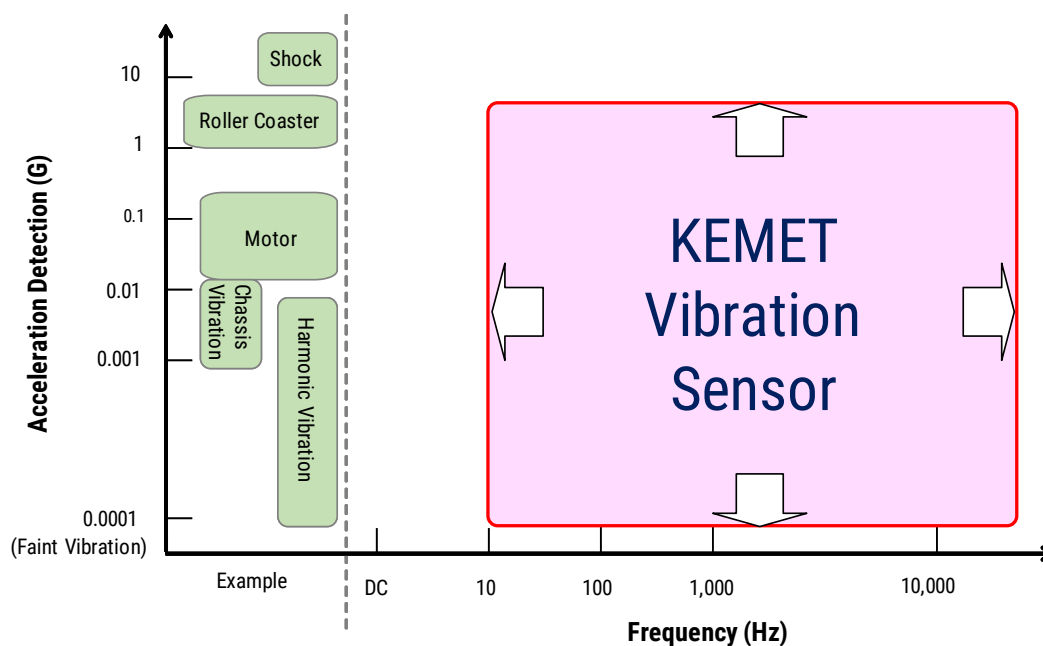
Acceleration Detection (G)

10
1
0.1
0.01
0.001
0.0001
(Faint Vibration)

Shock
Roller Coaster
Motor
Chassis Vibration
Harmonic Vibration

KEMET Vibration Sensor

Example

DC
10
100
1,000
10,000

Frequency (Hz)